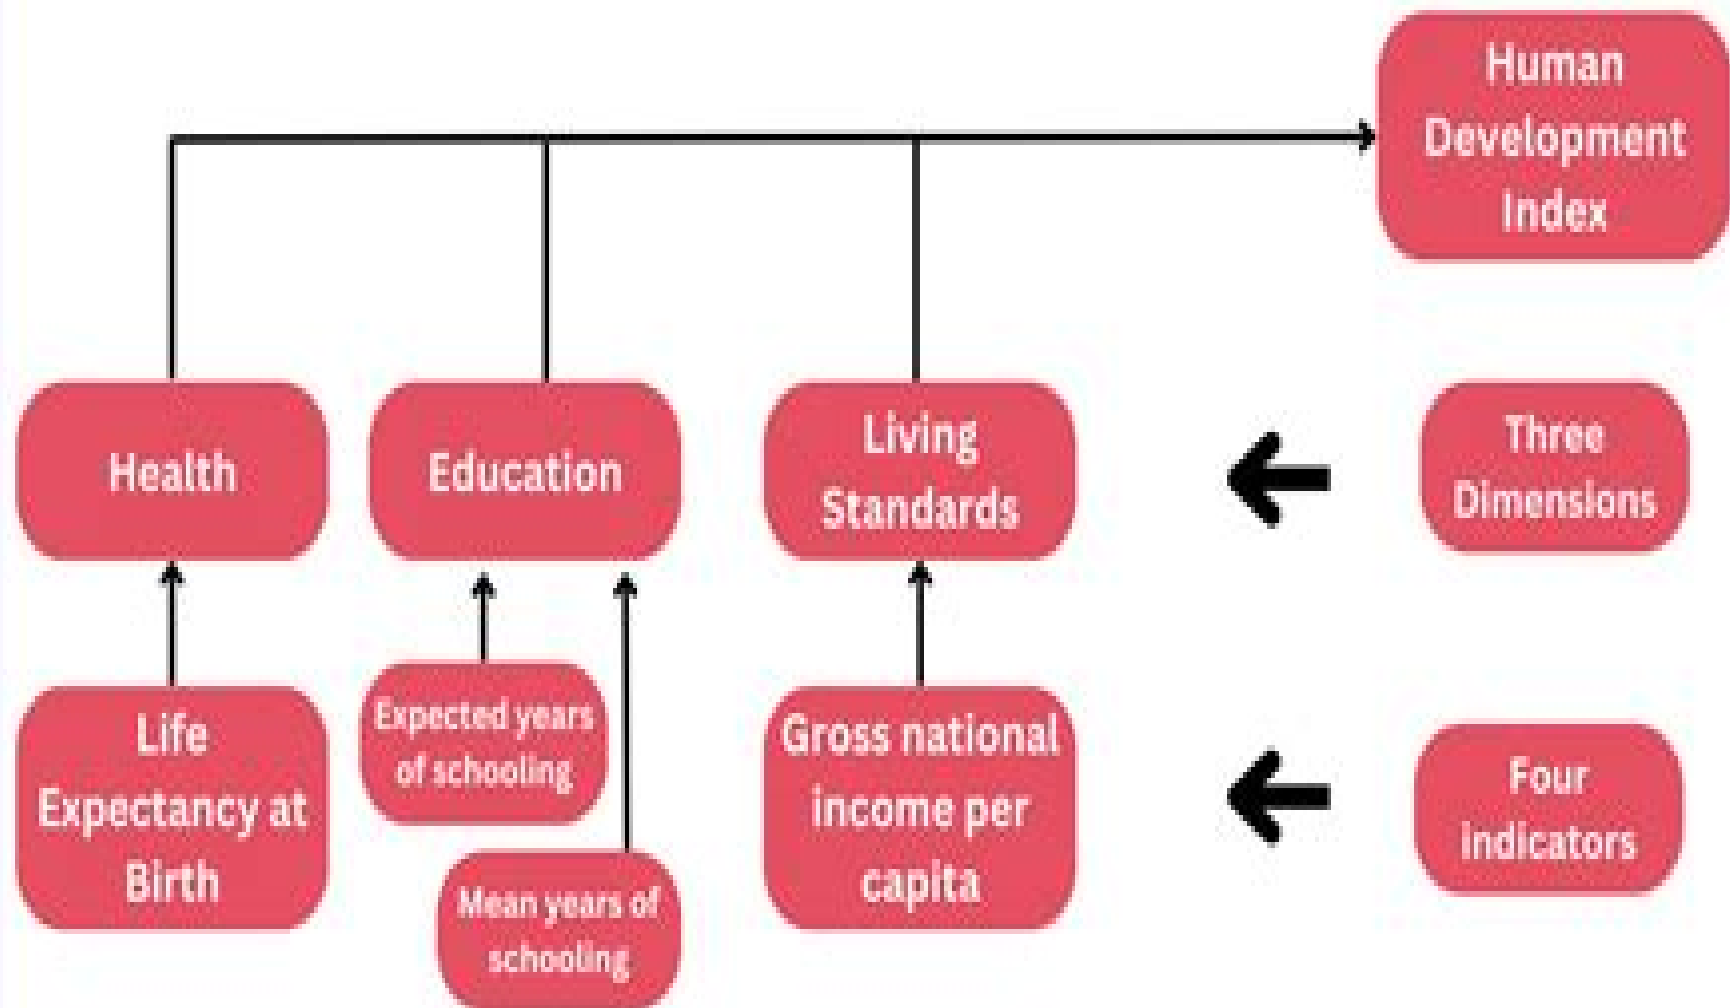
Human Development Index

Health

Education

Living Standards

Three Dimensions

Life Expectancy at Birth

Expected years of schooling

Mean years of schooling

Gross national income per capita

Four Indicators